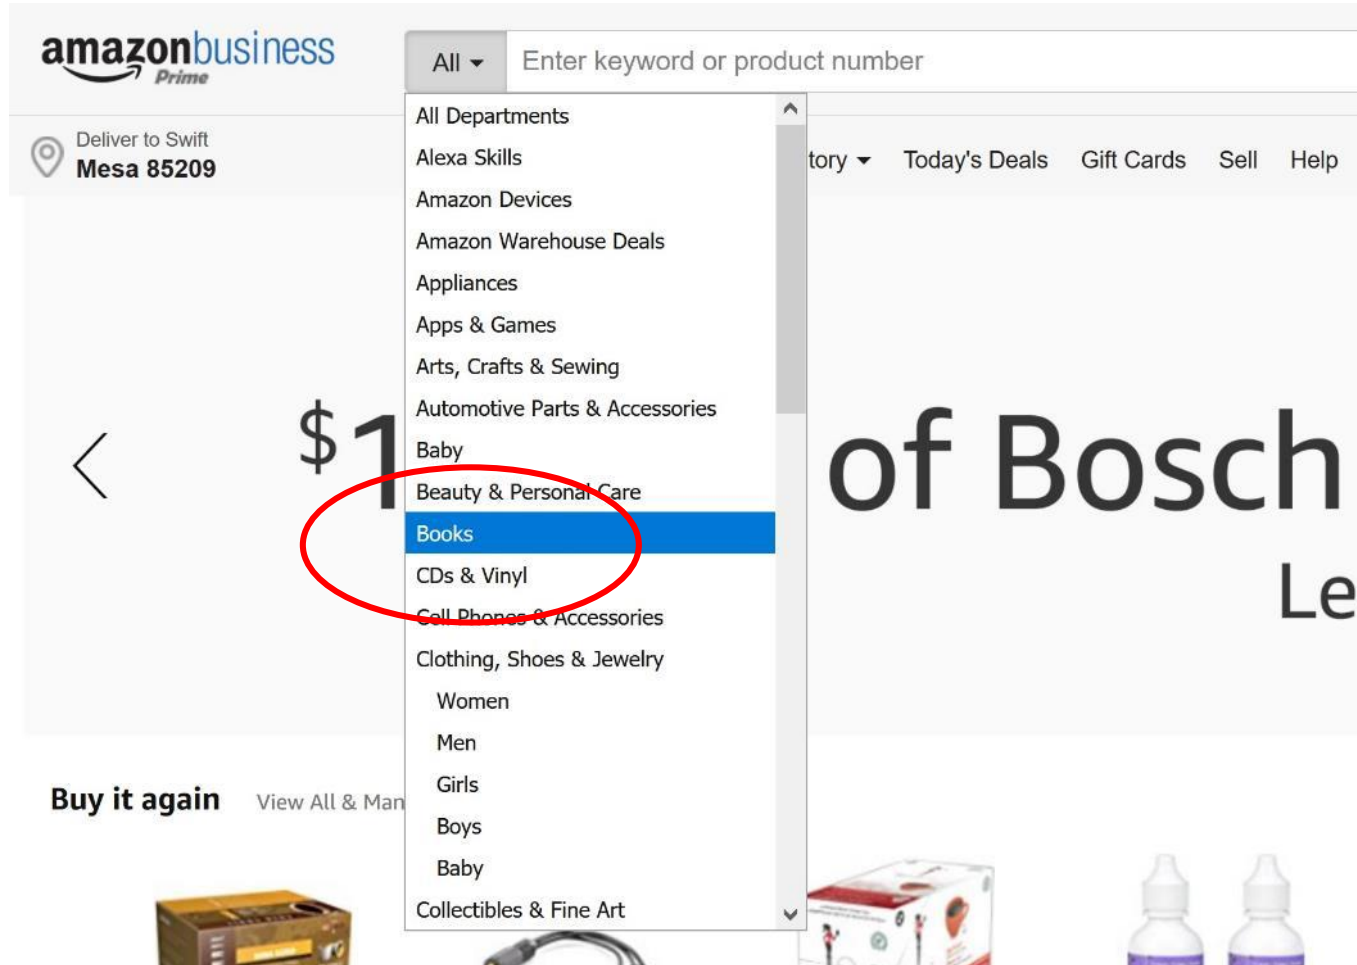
amazonbusiness
Prime

All

Enter keyword or product number

Deliver to Swift
Mesa 85209

All Departments
Alexa Skills
Amazon Devices
Amazon Warehouse Deals
Appliances
Apps & Games
Arts, Crafts & Sewing
Automotive Parts & Accessories
Baby
Beauty & Personal Care
Books
CDs & Vinyl
Cell Phones & Accessories
Clothing, Shoes & Jewelry
Women
Men
Girls
Boys
Baby
Collectibles & Fine Art

tory
Today's Deals
Gift Cards
Sell
Help

$1
of Bosch
Le

Buy it again
View All & Man